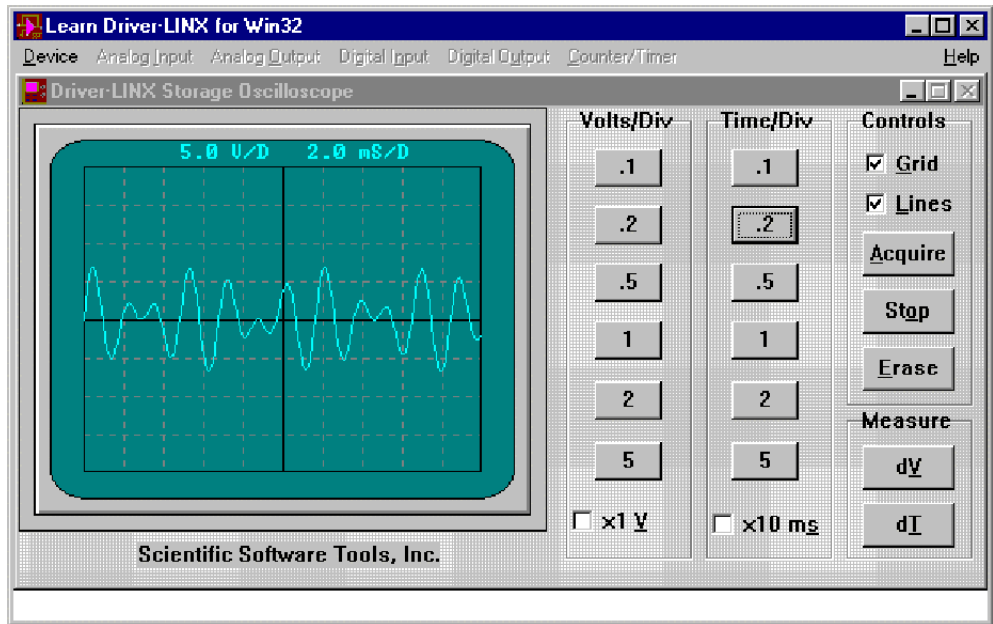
Learn Driver-LINX for Win32

Device Analog Input Analog Output Digital Input Digital Output Counter/Timer Help

Driver-LINX Storage Oscilloscope

5.0 V/D 2.0 mS/D

Volts/Div
.1
.2
.5
1
2
5
x1 V

Time/Div
.1
.2
.5
1
2
5
x10 ms

Controls
Grid
Lines
Acquire
Stop
Erase

Measure
dV
dT

Scientific Software Tools, Inc.